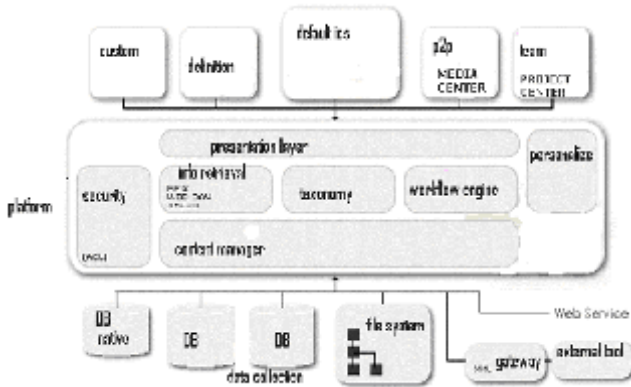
custom

definition

default ics

p2p
MEDIA CENTER

team
PROJECT CENTER

platform

presentation layer

personalize

security

info retrieval

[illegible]

taxonomy

workflow engine

content manager

DB
native

DB

DB

data collection

file system

gateway

external tool

Web Service